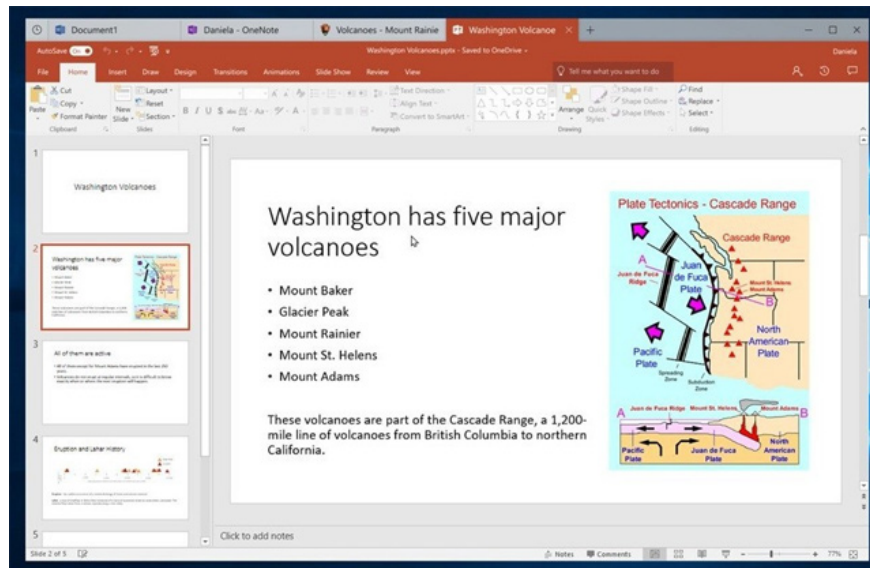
Document1 | Daniela - OneNote | Volcanoes - Mount Rainie | Washington Volcanoe × +

AutoSave On | Washington Volcanoes.pptx - Saved to OneDrive | Daniela

File | Home | Insert | Draw | Design | Transitions | Animations | Slide Show | Review | View | Tell me what you want to do

Cut | Copy | Format Painter | Paste | Clipboard | New Slide | Layout | Reset | Section | Slides | Font | Text Direction | Align Text | Convert to SmartArt | Paragraph | Arrange | Quick Styles | Shape Fill | Shape Outline | Shape Effects | Drawing | Find | Replace | Select | Editing

1
Washington Volcanoes

2
Washington has five major volcanoes

3
All of them are active

4
Eruption and Lahar History

5

Washington has five major volcanoes

• Mount Baker
• Glacier Peak
• Mount Rainier
• Mount St. Helens
• Mount Adams

These volcanoes are part of the Cascade Range, a 1,200-mile line of volcanoes from British Columbia to northern California.

Plate Tectonics - Cascade Range
Cascade Range
A
Juan de Fuca Ridge
Juan de Fuca Plate
Mount St. Helens
Mount Adams
B
North American Plate
Pacific Plate
Spreading Zone
Subduction Zone
A
Juan de Fuca Ridge
Mount St. Helens
Mount Adams
B
Pacific Plate
Juan de Fuca Plate
North American Plate

Click to add notes

Slide 2 of 5 | Notes | Comments | 77%